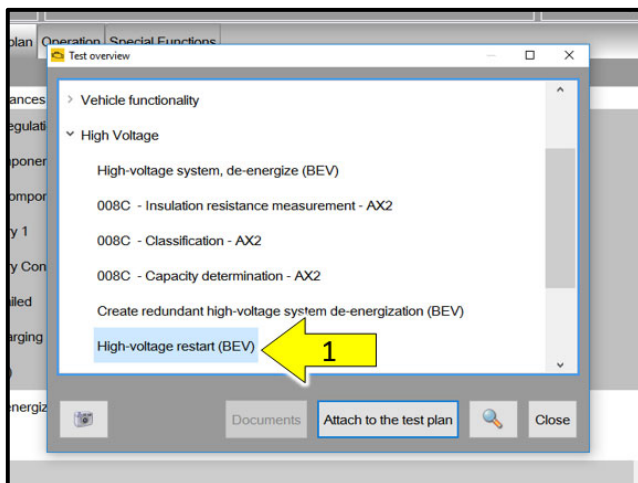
plan Operation Special Functions

Test overview

ances
egulati
ponen
mpor
y 1
y Con
iled
rging
)
energiz

> Vehicle functionality
˅ High Voltage
High-voltage system, de-energize (BEV)
008C - Insulation resistance measurement - AX2
008C - Classification - AX2
008C - Capacity determination - AX2
Create redundant high-voltage system de-energization (BEV)
High-voltage restart (BEV)

1

Documents
Attach to the test plan
Close